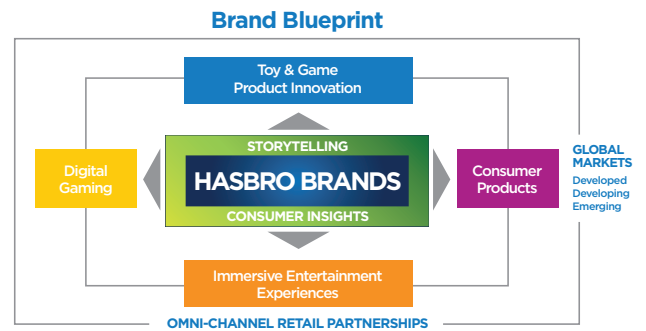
Brand Blueprint

Toy & Game Product Innovation

Digital Gaming

STORYTELLING

HASBRO BRANDS

CONSUMER INSIGHTS

Consumer Products

GLOBAL MARKETS
Developed
Developing
Emerging

Immersive Entertainment Experiences

OMNI-CHANNEL RETAIL PARTNERSHIPS